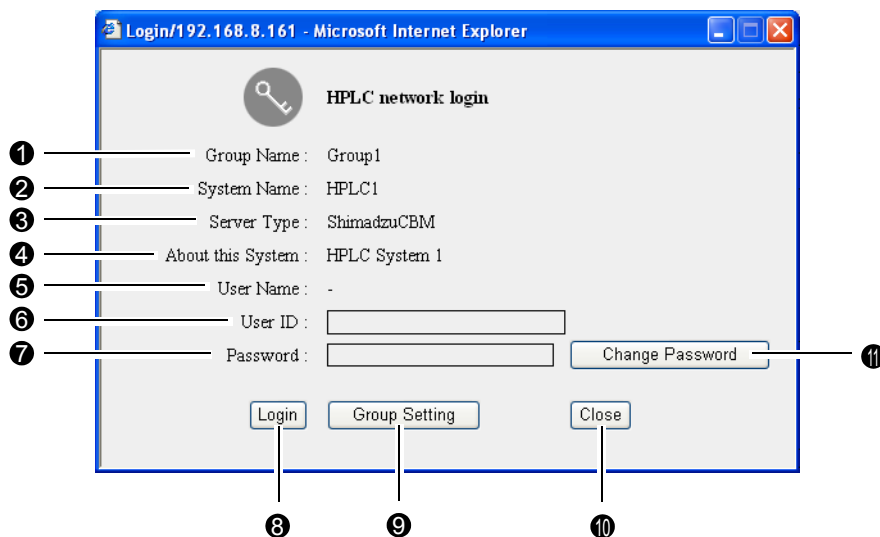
Login/192.168.8.161 - Microsoft Internet Explorer

HPLC network login

❶ Group Name : Group1

❷ System Name : HPLC1

❸ Server Type : ShimadzuCBM

❹ About this System : HPLC System 1

❺ User Name : -

❻ User ID :

❼ Password :

Change Password ⓫

Login Group Setting Close

❽ ❾ ❿